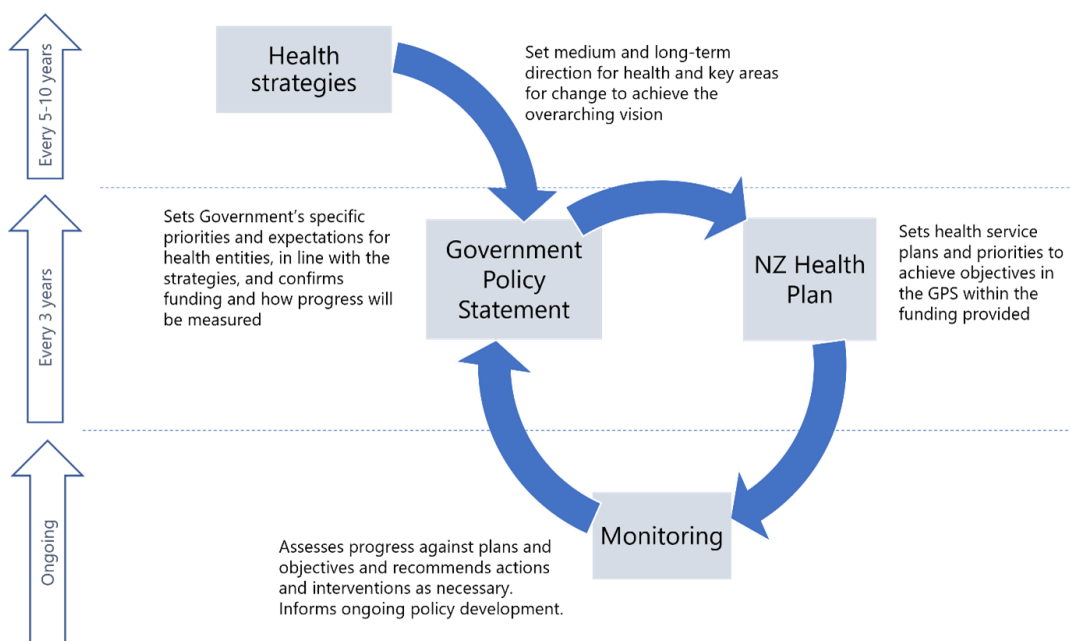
Every 5-10 years

Health strategies

Set medium and long-term direction for health and key areas for change to achieve the overarching vision

Every 3 years

Sets Government's specific priorities and expectations for health entities, in line with the strategies, and confirms funding and how progress will be measured

Government Policy Statement

NZ Health Plan

Sets health service plans and priorities to achieve objectives in the GPS within the funding provided

Ongoing

Monitoring

Assesses progress against plans and objectives and recommends actions and interventions as necessary. Informs ongoing policy development.